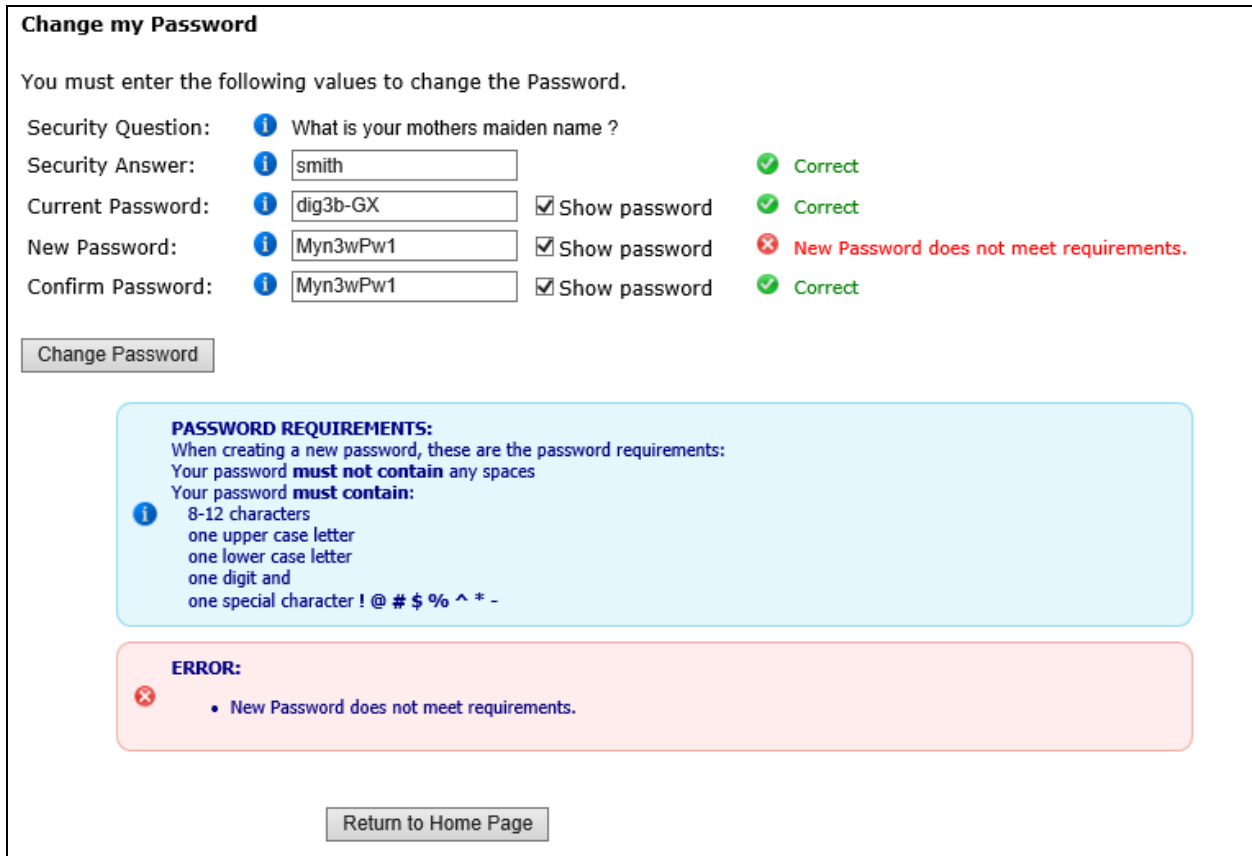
Change my Password

You must enter the following values to change the Password.

Security Question: What is your mothers maiden name ?
Security Answer: smith Correct
Current Password: dig3b-GX Show password Correct
New Password: Myn3wPw1 Show password New Password does not meet requirements.
Confirm Password: Myn3wPw1 Show password Correct

Change Password

PASSWORD REQUIREMENTS:
When creating a new password, these are the password requirements:
Your password **must not contain** any spaces
Your password **must contain:**
8-12 characters
one upper case letter
one lower case letter
one digit and
one special character **! @ # $ % ^ * -**

ERROR:
• New Password does not meet requirements.

Return to Home Page